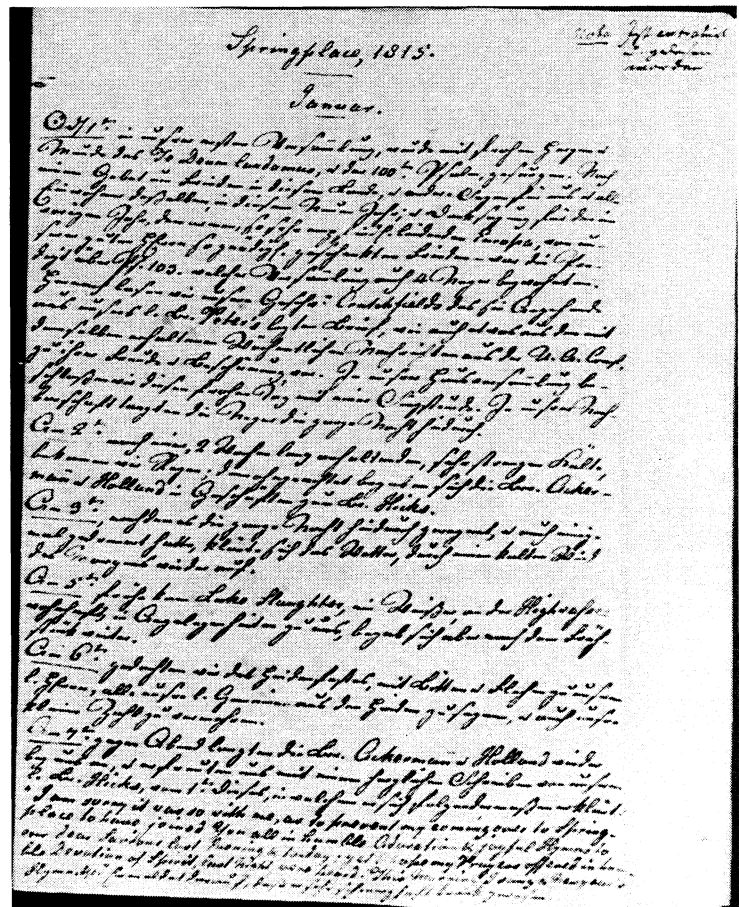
Springplace, 1815.

Januar.

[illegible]

Den 2ten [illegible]

Den 3ten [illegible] Hicks.

Den 5ten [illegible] Luke Naughter, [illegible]

Den 6ten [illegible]

Den 7ten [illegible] Ackermann & Holland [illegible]

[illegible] Hicks, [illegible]

I am sorry it was so with me, as to prevent my coming over to Spring-place to hear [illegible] you all in the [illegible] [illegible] on these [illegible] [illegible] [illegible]

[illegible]

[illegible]